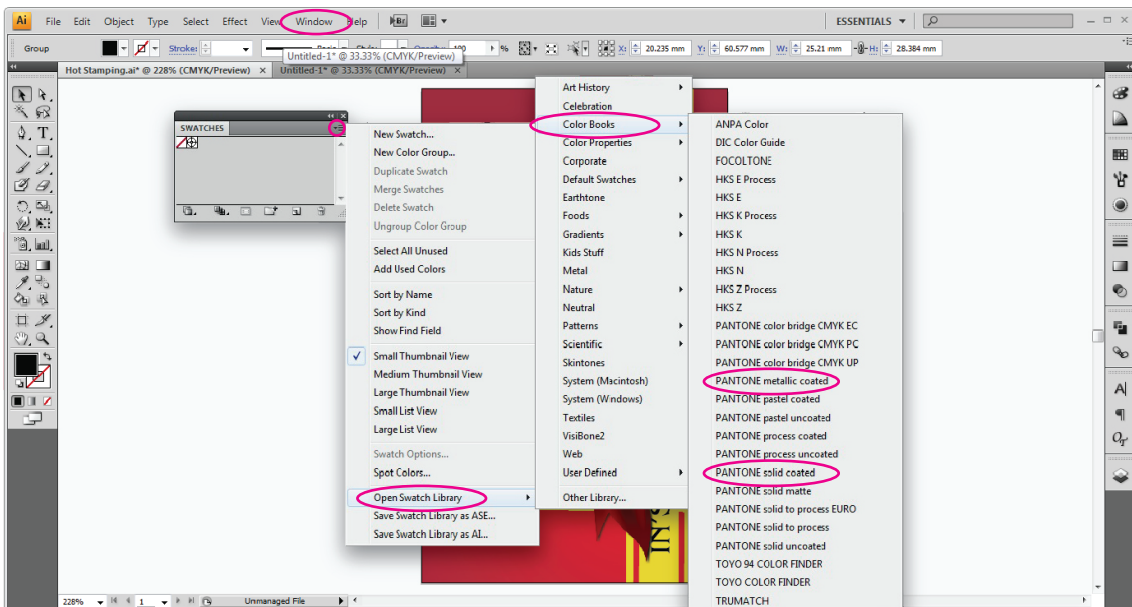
Ai File Edit Object Type Select Effect View Window Help Br
ESSENTIALS

Group Stroke: Basic Style: Opacity: 100 % X: 20.235 mm Y: 60.577 mm W: 25.21 mm H: 28.384 mm

Untitled-1* @ 33.33% (CMYK/Preview)

Hot Stamping.ai* @ 228% (CMYK/Preview) × Untitled-1* @ 33.33% (CMYK/Preview) ×

SWATCHES

New Swatch...
New Color Group...
Duplicate Swatch
Merge Swatches
Delete Swatch
Ungroup Color Group

Select All Unused
Add Used Colors

Sort by Name
Sort by Kind
Show Find Field

✓ Small Thumbnail View
Medium Thumbnail View
Large Thumbnail View
Small List View
Large List View

Swatch Options...
Spot Colors...

Open Swatch Library
Save Swatch Library as ASE...
Save Swatch Library as AI...

Art History
Celebration
Color Books
Color Properties
Corporate
Default Swatches
Earthtone
Foods
Gradients
Kids Stuff
Metal
Nature
Neutral
Patterns
Scientific
Skintones
System (Macintosh)
System (Windows)
Textiles
VisiBone2
Web
User Defined

Other Library...

ANPA Color
DIC Color Guide
FOCOLTONE
HKS E Process
HKS E
HKS K Process
HKS K
HKS N Process
HKS N
HKS Z Process
HKS Z
PANTONE color bridge CMYK EC
PANTONE color bridge CMYK PC
PANTONE color bridge CMYK UP
PANTONE metallic coated
PANTONE pastel coated
PANTONE pastel uncoated
PANTONE process coated
PANTONE process uncoated
PANTONE solid coated
PANTONE solid matte
PANTONE solid to process EURO
PANTONE solid to process
PANTONE solid uncoated
TOYO 94 COLOR FINDER
TOYO COLOR FINDER
TRUMATCH

228% 1 Unmanaged File